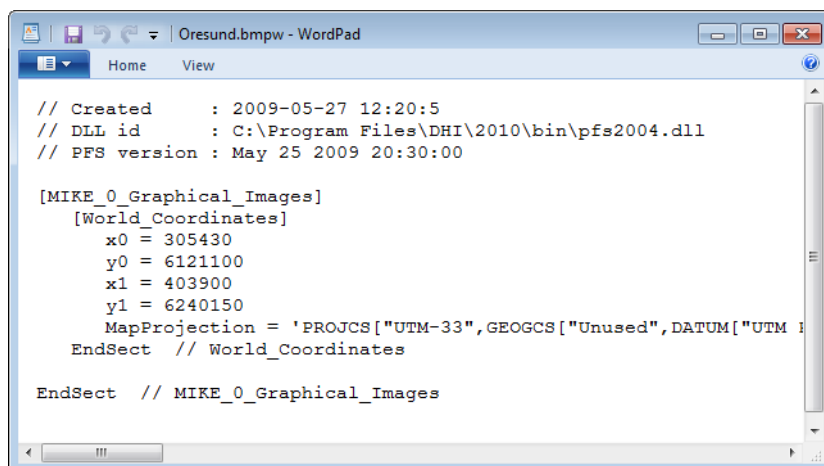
Oresund.bmpw - WordPad

Home View

// Created : 2009-05-27 12:20:5
// DLL id : C:\Program Files\DHI\2010\bin\pfs2004.dll
// PFS version : May 25 2009 20:30:00

[MIKE_0_Graphical_Images]
[World_Coordinates]
x0 = 305430
y0 = 6121100
x1 = 403900
y1 = 6240150
MapProjection = 'PROJCS["UTM-33",GEOGCS["Unused",DATUM["UTM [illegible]
EndSect // World_Coordinates

EndSect // MIKE_0_Graphical_Images